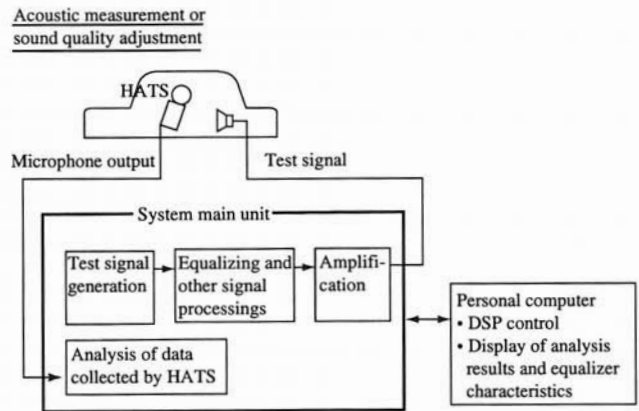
Acoustic measurement or sound quality adjustment

HATS

Microphone output

Test signal

System main unit

Test signal generation

Equalizing and other signal processings

Amplification

Analysis of data collected by HATS

Personal computer
• DSP control
• Display of analysis results and equalizer characteristics